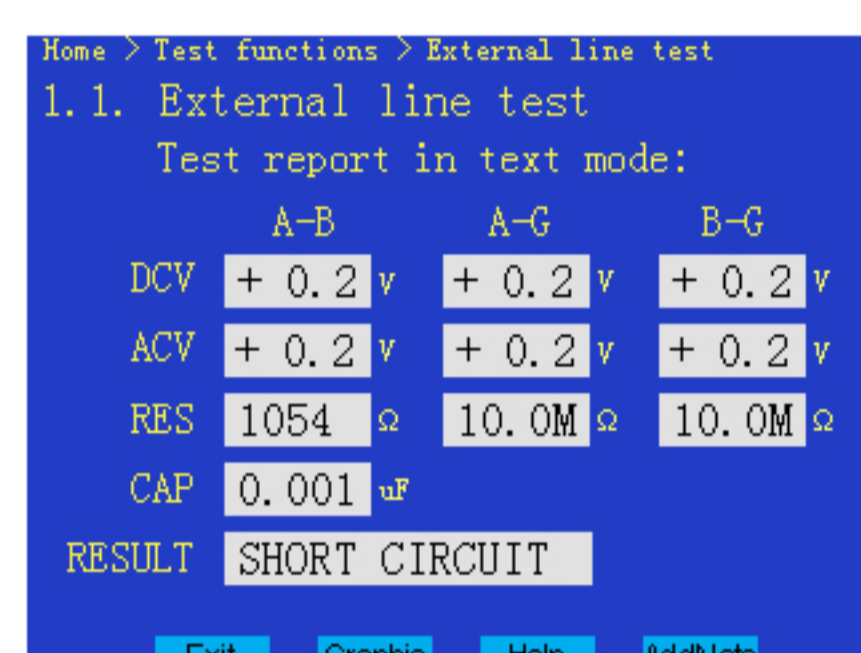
Home > Test functions > External line test

1.1. External line test

Test report in text mode:

| | A-B | | A-G | | B-G | |
|---|---|---|---|---|---|---|
| DCV | + 0.2 | v | + 0.2 | v | + 0.2 | v |
| ACV | + 0.2 | v | + 0.2 | v | + 0.2 | v |
| RES | 1054 | Ω | 10.0M | Ω | 10.0M | Ω |
| CAP | 0.001 | uF | | | | |

RESULT SHORT CIRCUIT

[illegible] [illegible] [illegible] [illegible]